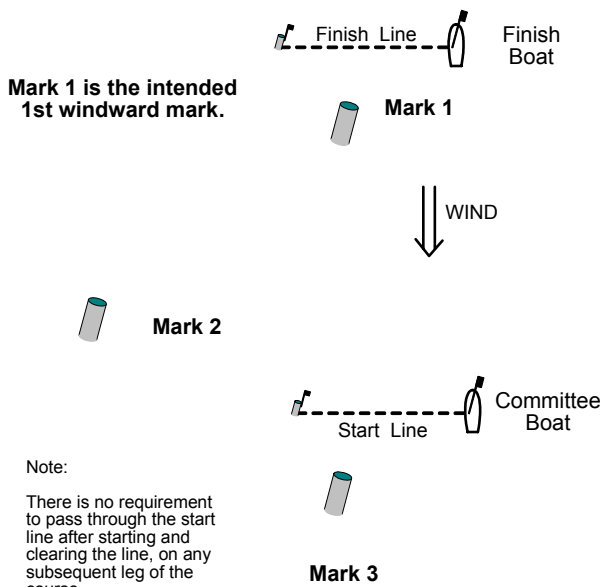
Finish Line

Finish Boat

Mark 1 is the intended 1st windward mark.

Mark 1

WIND

Mark 2

Committee Boat

Start Line

Note:

There is no requirement to pass through the start line after starting and clearing the line, on any subsequent leg of the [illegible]

Mark 3